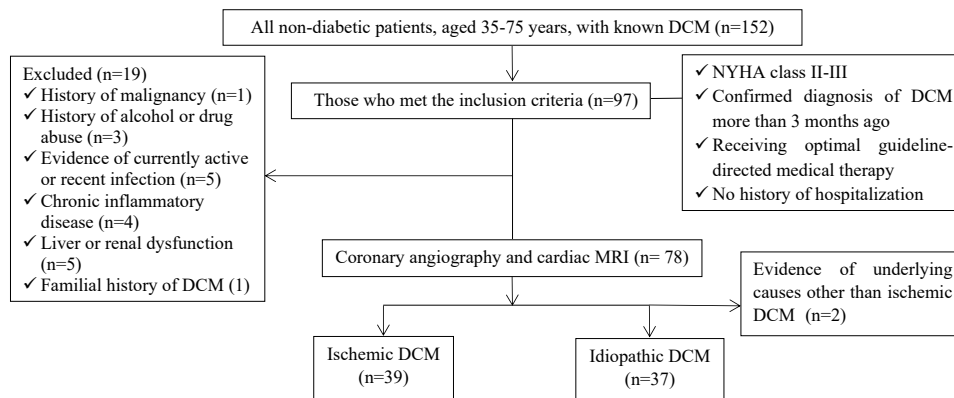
All non-diabetic patients, aged 35-75 years, with known DCM (n=152)

Excluded (n=19)
✓ History of malignancy (n=1)
✓ History of alcohol or drug abuse (n=3)
✓ Evidence of currently active or recent infection (n=5)
✓ Chronic inflammatory disease (n=4)
✓ Liver or renal dysfunction (n=5)
✓ Familial history of DCM (1)

Those who met the inclusion criteria (n=97)

✓ NYHA class II-III
✓ Confirmed diagnosis of DCM more than 3 months ago
✓ Receiving optimal guideline-directed medical therapy
✓ No history of hospitalization

Coronary angiography and cardiac MRI (n= 78)

Evidence of underlying causes other than ischemic DCM (n=2)

Ischemic DCM (n=39)

Idiopathic DCM (n=37)